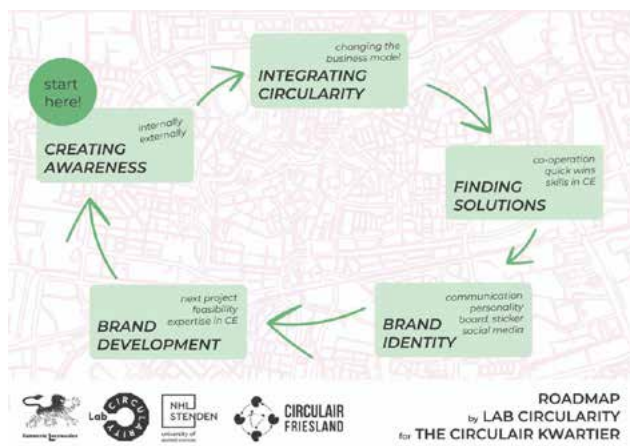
start here!

internally externally

CREATING AWARENESS

changing the business model

INTEGRATING CIRCULARITY

co-operation quick wins skills in CE

FINDING SOLUTIONS

communication personality board, sticker social media

BRAND IDENTITY

next project feasibility expertise in CE

BRAND DEVELOPMENT

Lab CIRCULARITY

NHL STENDEN university of applied sciences

CIRCULAIR FRIESLAND

ROADMAP by LAB CIRCULARITY for THE CIRCULAIR KWARTIER